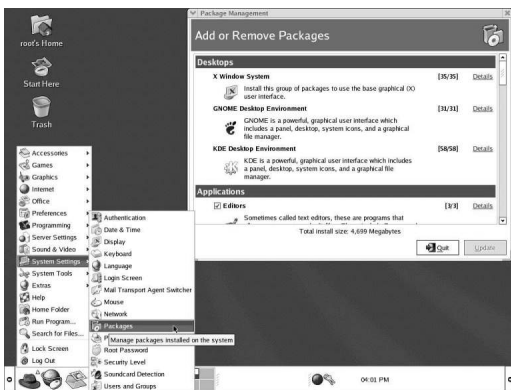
root's Home

Start Here

Trash

Package Management

Add or Remove Packages

Desktops

X Window System [35/35] Details

Install this group of packages to use the base graphical (X) user interface.

GNOME Desktop Environment [31/31] Details

GNOME is a powerful, graphical user interface which includes a panel, desktop, system icons, and a graphical file manager.

KDE Desktop Environment [58/58] Details

KDE is a powerful, graphical user interface which includes a panel, desktop, system icons, and a graphical file manager.

Applications

Editors [3/3] Details

Sometimes called text editors, these are programs that

Total install size: 4,699 Megabytes

Quit Update

Accessories
Games
Graphics
Internet
Office
Preferences
Programming
Server Settings
Sound & Video
System Settings
System Tools
Extras
Help
Home Folder
Run Program...
Search for Files...
Lock Screen
Log Out

Authentication
Date & Time
Display
Keyboard
Language
Login Screen
Mail Transport Agent Switcher
Mouse
Network
Packages
P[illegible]
Root Password
Security Level
Soundcard Detection
Users and Groups

Manage packages installed on the system

04:01 PM